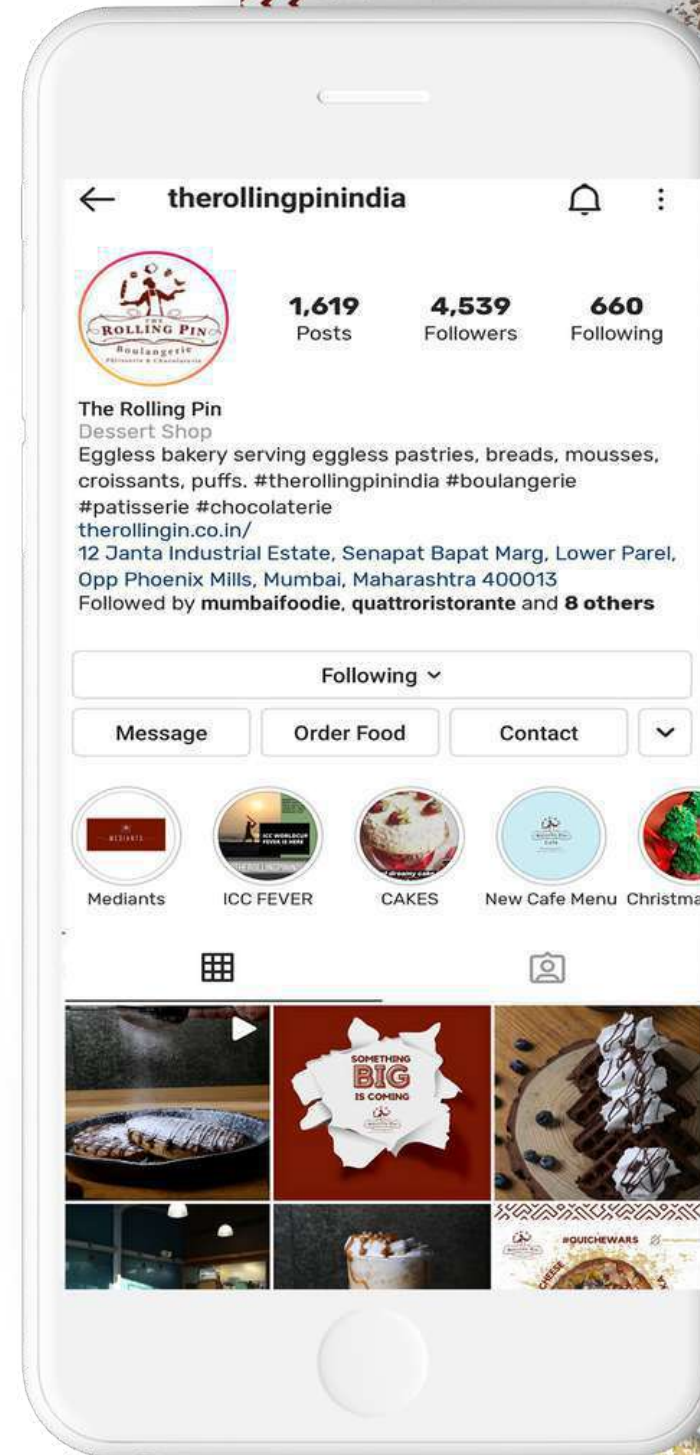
therollingpinindia

THE ROLLING PIN Boulangerie Pâtisserie & Chocolaterie

1,619 Posts
4,539 Followers
660 Following

The Rolling Pin
Dessert Shop
Eggless bakery serving eggless pastries, breads, mousses, croissants, puffs. #therollingpinindia #boulangerie #patisserie #chocolaterie
therollingin.co.in/
12 Janta Industrial Estate, Senapat Bapat Marg, Lower Parel, Opp Phoenix Mills, Mumbai, Maharashtra 400013
Followed by **mumbaifoodie**, **quattroristorante** and **8 others**

Following

Message
Order Food
Contact

MEDIANTS
ICC WORLDCUP FEVER IS HERE
THEROLLINGPIN
dreamy cake

Mediants
ICC FEVER
CAKES
New Cafe Menu
Christma

SOMETHING BIG IS COMING

#QUICHEWARS
CHEESE